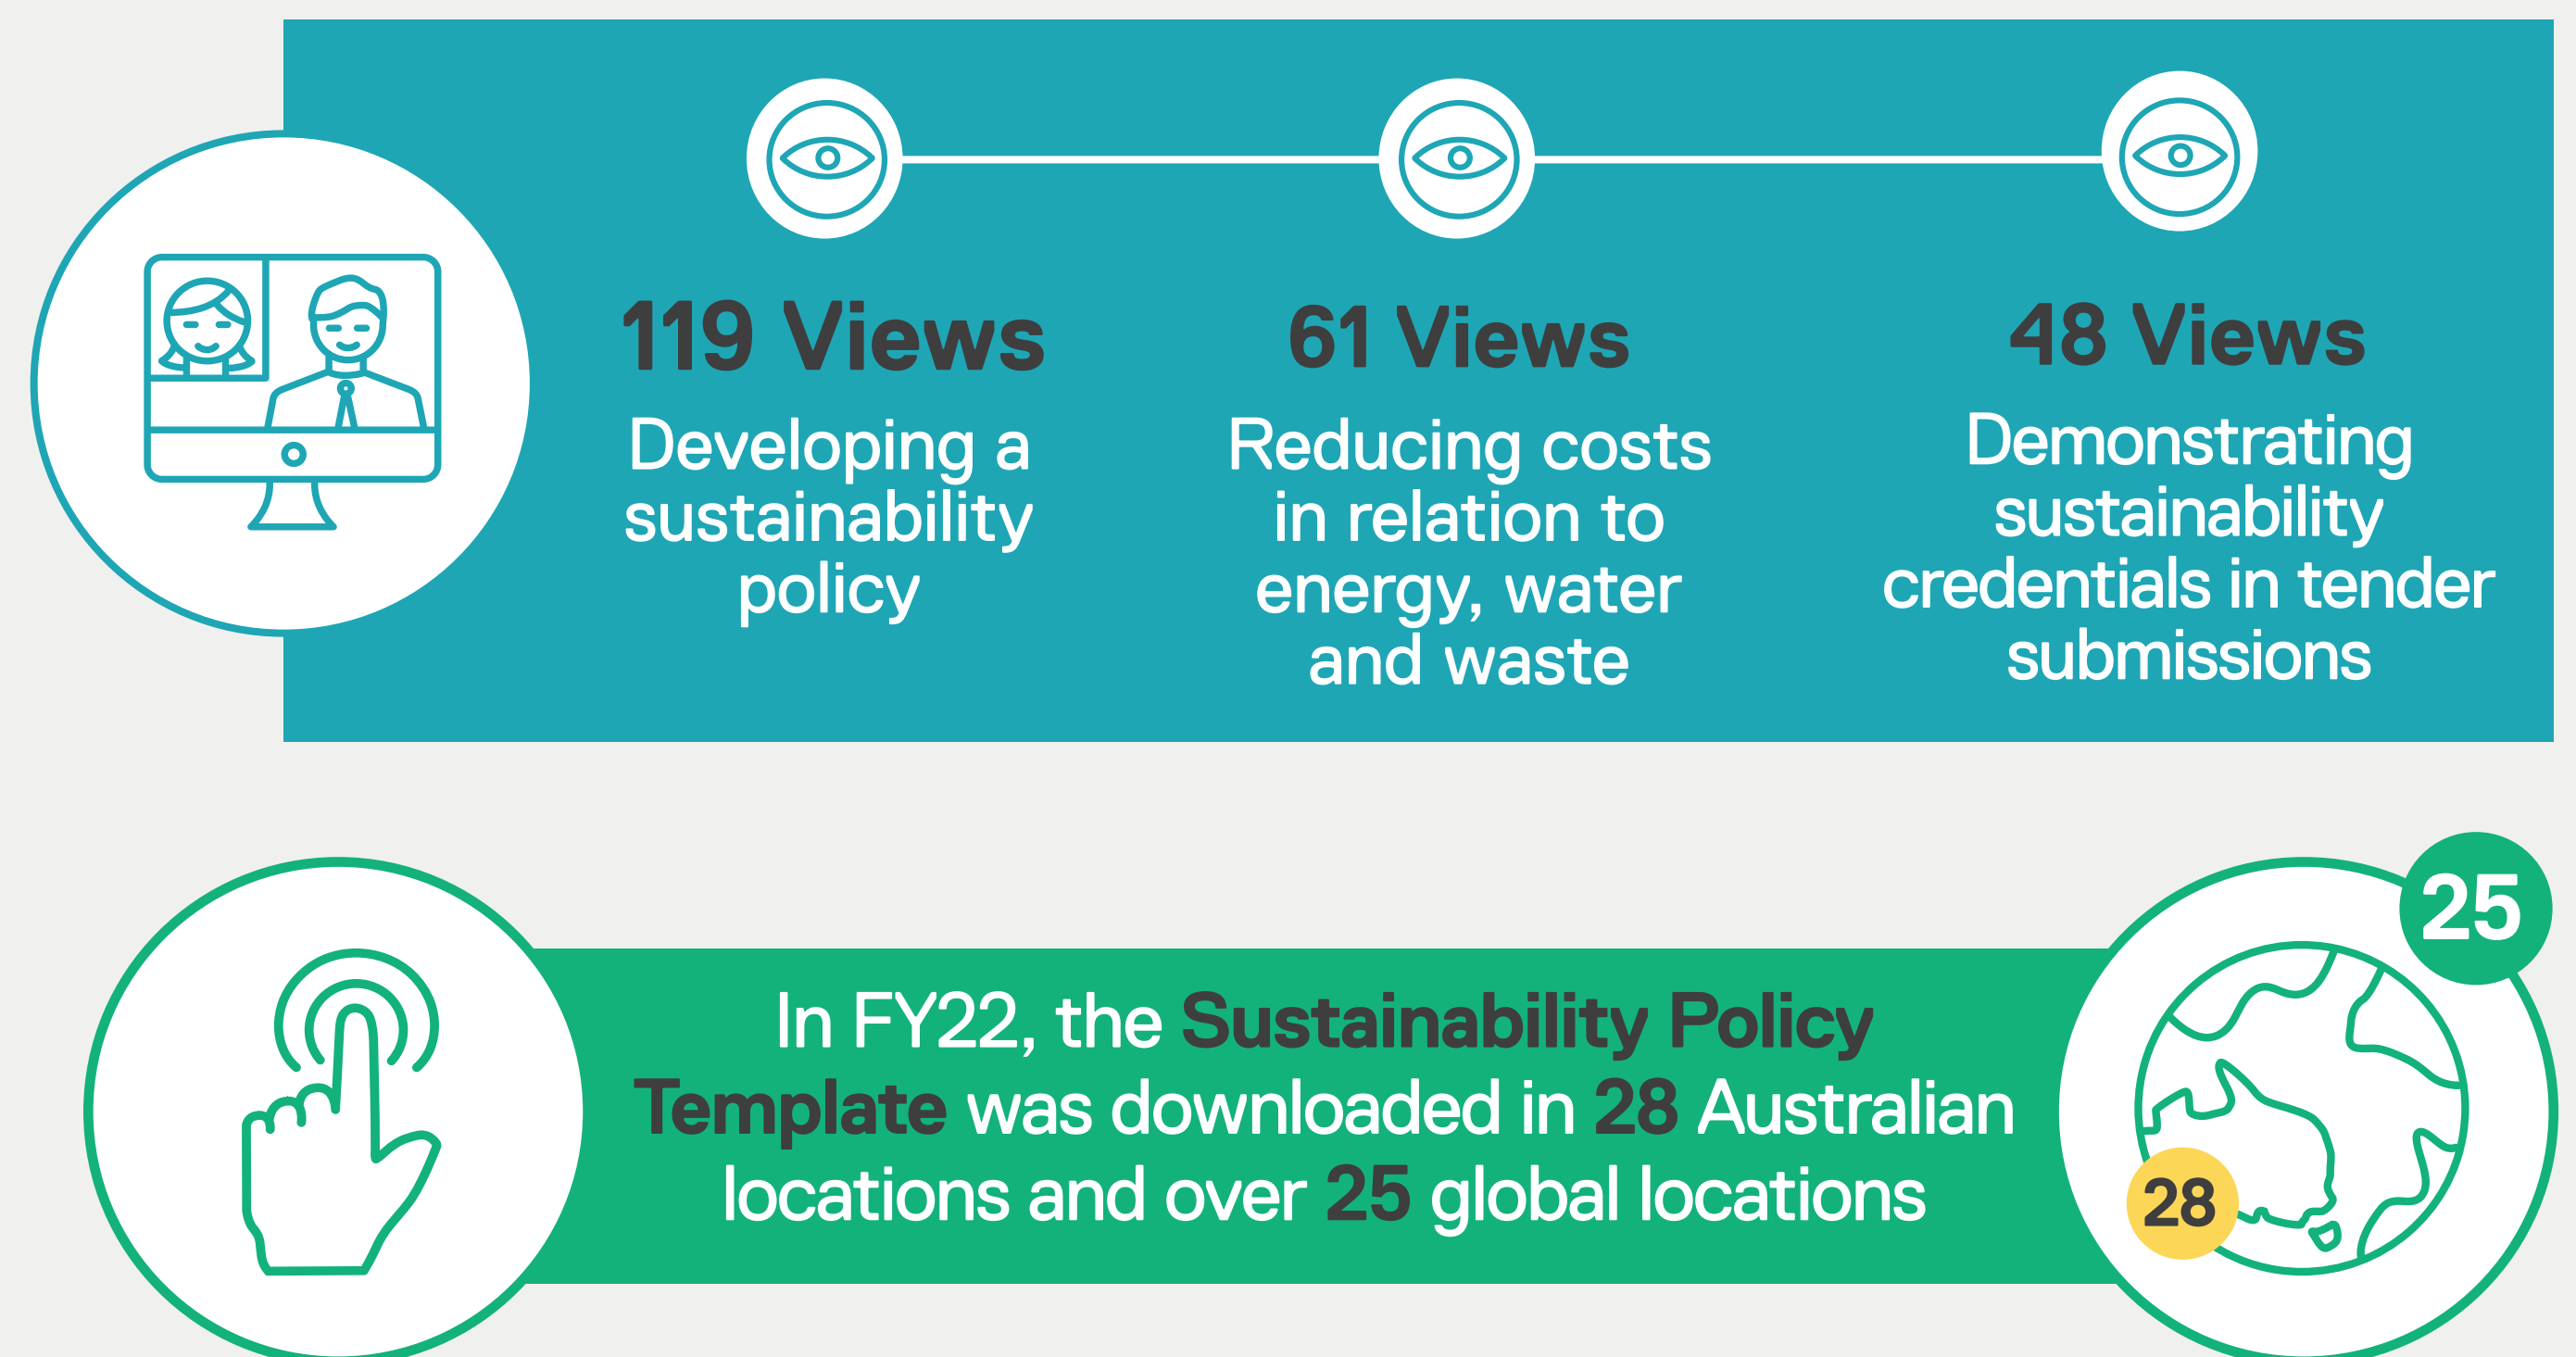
119 Views
Developing a sustainability policy

61 Views
Reducing costs in relation to energy, water and waste

48 Views
Demonstrating sustainability credentials in tender submissions

In FY22, the Sustainability Policy Template was downloaded in 28 Australian locations and over 25 global locations

25

28